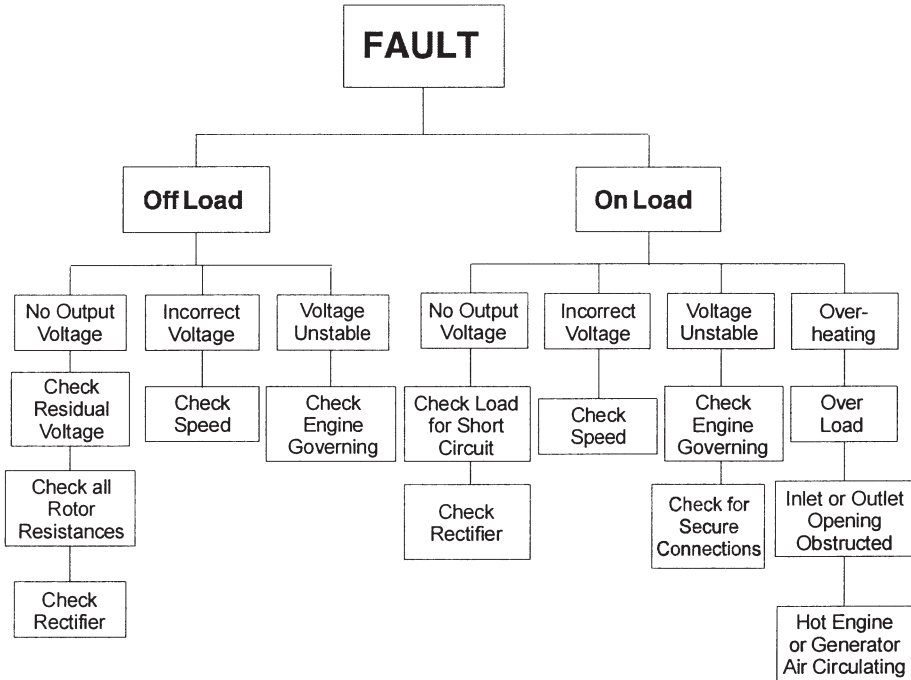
FAULT

Off Load

On Load

No Output Voltage

Check Residual Voltage

Check all Rotor Resistances

Check Rectifier

Incorrect Voltage

Check Speed

Voltage Unstable

Check Engine Governing

No Output Voltage

Check Load for Short Circuit

Check Rectifier

Incorrect Voltage

Check Speed

Voltage Unstable

Check Engine Governing

Check for Secure Connections

Over-heating

Over Load

Inlet or Outlet Opening Obstructed

Hot Engine or Generator Air Circulating